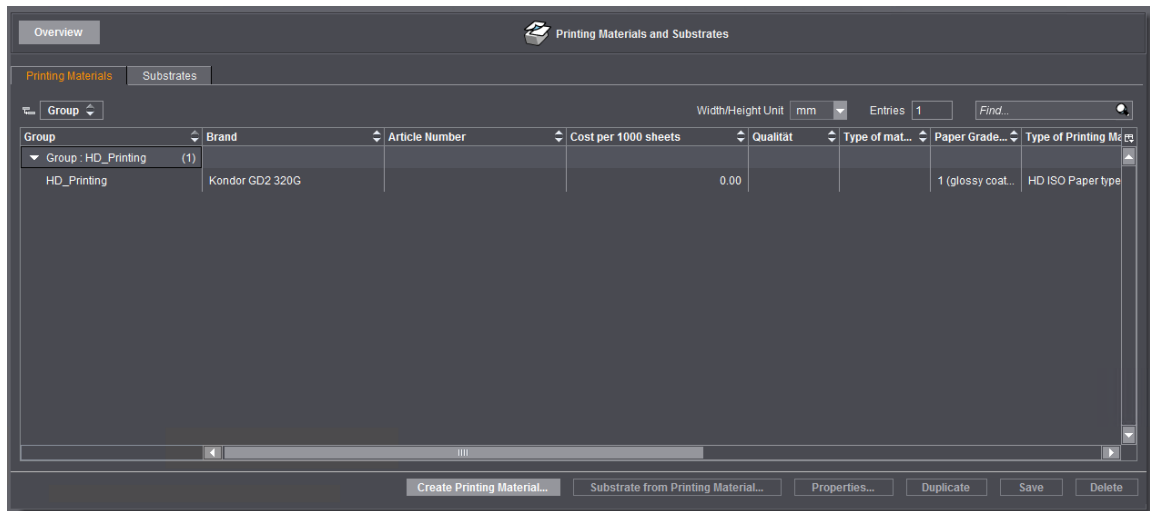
Overview

Printing Materials and Substrates

Printing Materials | Substrates

Group

Width/Height Unit mm

Entries 1

Find...

| Group | Brand | Article Number | Cost per 1000 sheets | Qualität | Type of mat... | Paper Grade... | Type of Printing Ma |
|---|---|---|---|---|---|---|---|
| Group : HD_Printing (1) | | | | | | | |
| HD_Printing | Kondor GD2 320G | | 0.00 | | | 1 (glossy coat... | HD ISO Paper type |

Create Printing Material...

Substrate from Printing Material...

Properties...

Duplicate

Save

Delete